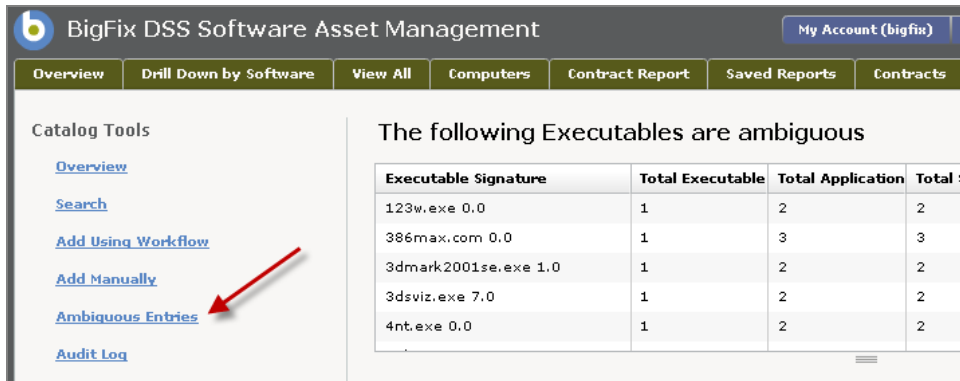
BigFix DSS Software Asset Management

My Account (bigfix)

Overview | Drill Down by Software | View All | Computers | Contract Report | Saved Reports | Contracts

Catalog Tools

Overview

Search

Add Using Workflow

Add Manually

Ambiguous Entries

Audit Log

The following Executables are ambiguous

| Executable Signature | Total Executable | Total Application | Total S |
|---|---|---|---|
| 123w.exe 0.0 | 1 | 2 | 2 |
| 386max.com 0.0 | 1 | 3 | 3 |
| 3dmark2001se.exe 1.0 | 1 | 2 | 2 |
| 3dsviz.exe 7.0 | 1 | 2 | 2 |
| 4nt.exe 0.0 | 1 | 2 | 2 |